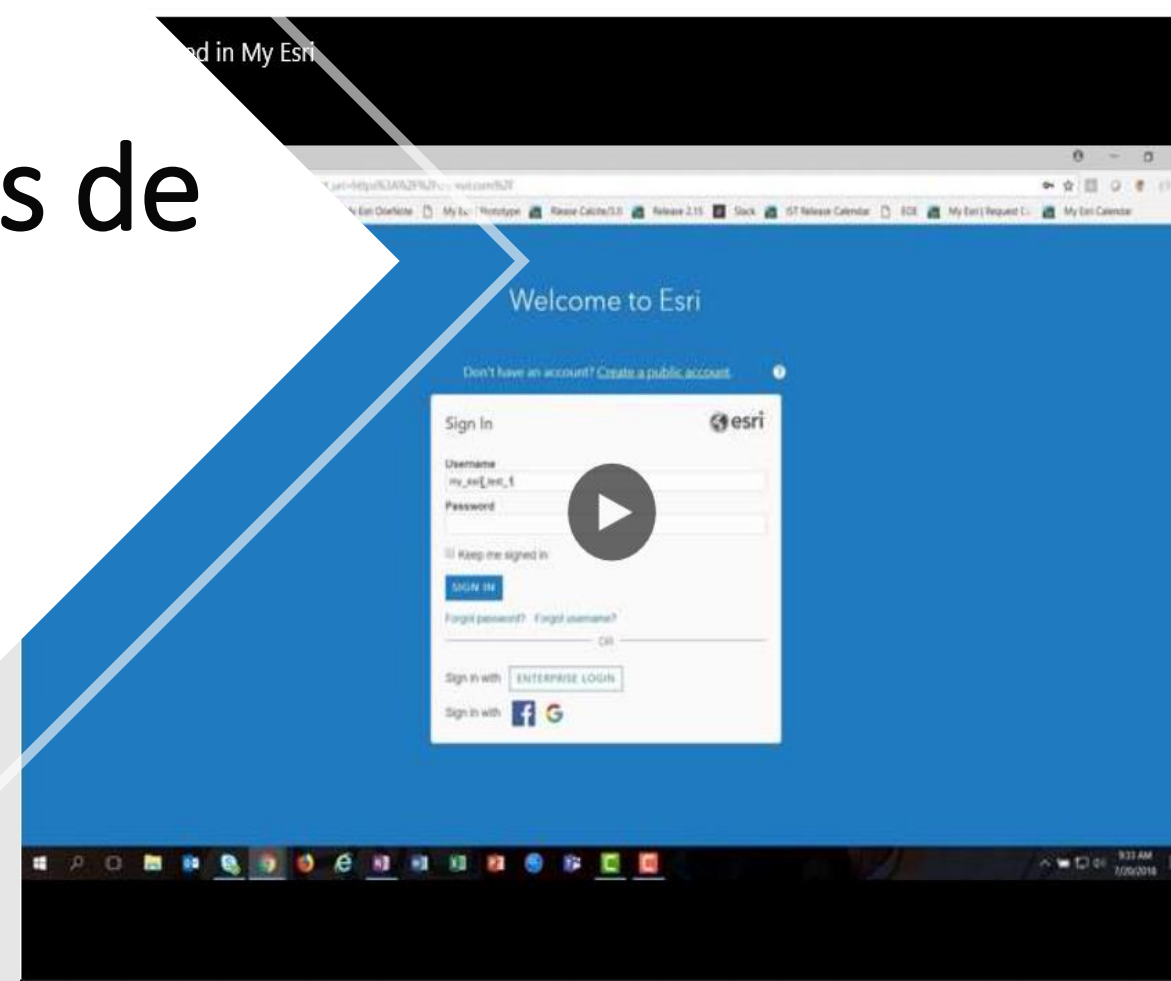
ed in My Esri

s de

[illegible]

Welcome to Esri

Don't have an account? Create a public account

Sign In

esri

Username

my_esri_test_1

Password

Keep me signed in

SIGN IN

Forgot password? Forgot username?

OR

Sign in with ENTERPRISE LOGIN

Sign in with f G

9:33 AM
7/20/2018